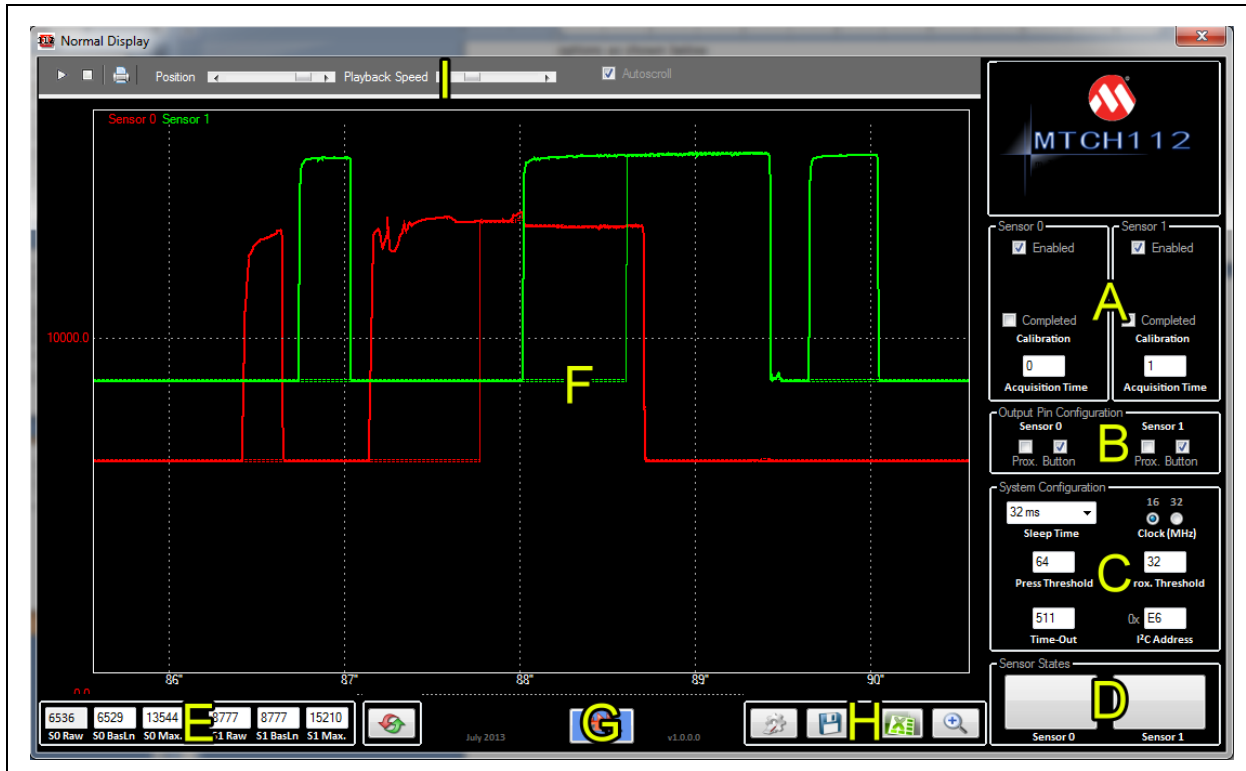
Normal Display

Position Playback Speed I Autoscroll

Sensor 0 Sensor 1

10000.0

F

0.0

86" 87" 88" 89" 90"

MTCH112

Sensor 0
Enabled
Completed
Calibration
0
Acquisition Time

Sensor 1
Enabled
Completed
Calibration
1
Acquisition Time

A

Output Pin Configuration
Sensor 0
Prox. Button
B
Sensor 1
Prox. Button

System Configuration
32 ms
Sleep Time
16 32
Clock (MHz)
64
Press Threshold
C
32
rox. Threshold
511
Time-Out
0x E6
I²C Address

Sensor States
D
Sensor 0
Sensor 1

6536 S0 Raw
6529 S0 BasLn
13544 S0 Max.
E
8777 S1 Raw
8777 S1 BasLn
15210 S1 Max.

July 2013
G
v1.0.0.0
H